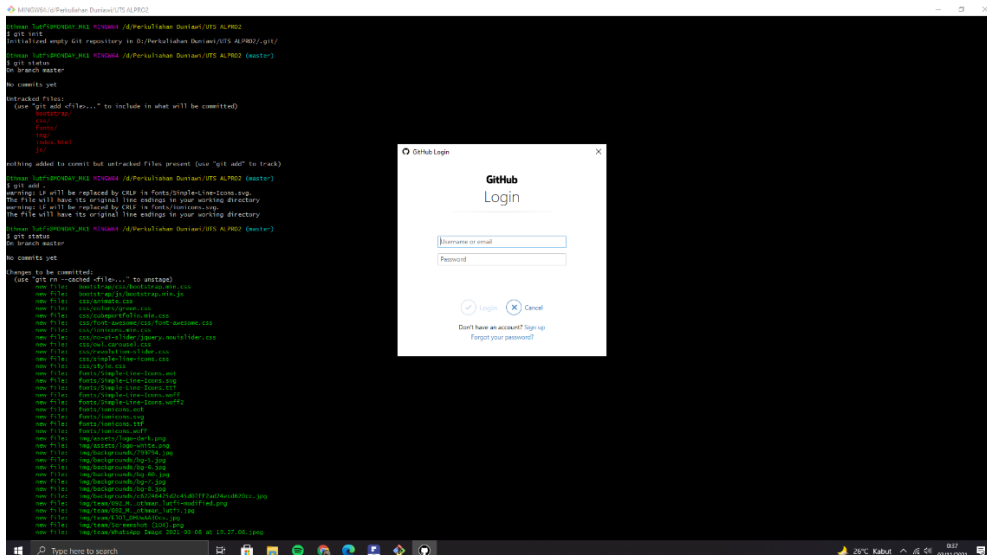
MINGW64:/d/Perkuliahan Duniawi/UTS ALPRO2

Othman Lutfi@MONDAY_MK1 MINGW64 /d/Perkuliahan Duniawi/UTS ALPRO2
$ git init
Initialized empty Git repository in D:/Perkuliahan Duniawi/UTS ALPRO2/.git/

Othman Lutfi@MONDAY_MK1 MINGW64 /d/Perkuliahan Duniawi/UTS ALPRO2 (master)
$ git status
On branch master

No commits yet

Untracked files:
  (use "git add <file>..." to include in what will be committed)
        bootstrap/
        css/
        fonts/
        img/
        index.html
        js/

nothing added to commit but untracked files present (use "git add" to track)

Othman Lutfi@MONDAY_MK1 MINGW64 /d/Perkuliahan Duniawi/UTS ALPRO2 (master)
$ git add .
warning: LF will be replaced by CRLF in fonts/Simple-Line-Icons.svg.
The file will have its original line endings in your working directory
warning: LF will be replaced by CRLF in fonts/ionicons.svg.
The file will have its original line endings in your working directory

Othman Lutfi@MONDAY_MK1 MINGW64 /d/Perkuliahan Duniawi/UTS ALPRO2 (master)
$ git status
On branch master

No commits yet

Changes to be committed:
  (use "git rm --cached <file>..." to unstage)
        new file:   bootstrap/css/bootstrap.min.css
        new file:   bootstrap/js/bootstrap.min.js
        new file:   css/animate.css
        new file:   css/colors/green.css
        new file:   css/cubeportfolio.min.css
        new file:   css/font-awesome/css/font-awesome.css
        new file:   css/ionicons.min.css
        new file:   css/nc-at-slider/jquery.opuislider.css
        new file:   css/owl.carousel.css
        new file:   css/revolution.slider.css
        new file:   css/simple-line-icons.css
        new file:   css/style.css
        new file:   fonts/Simple-Line-Icons.eot
        new file:   fonts/Simple-Line-Icons.svg
        new file:   fonts/Simple-Line-Icons.ttf
        new file:   fonts/Simple-Line-Icons.woff
        new file:   fonts/Simple-Line-Icons.woff2
        new file:   fonts/ionicons.eot
        new file:   fonts/ionicons.svg
        new file:   fonts/ionicons.ttf
        new file:   fonts/ionicons.woff
        new file:   img/assets/logo-dark.png
        new file:   img/assets/logo-white.png
        new file:   img/backgrounds/799794.jpg
        new file:   img/backgrounds/bg-5.jpg
        new file:   img/backgrounds/bg-6.jpg
        new file:   img/backgrounds/bg-90.jpg
        new file:   img/backgrounds/bg-7.jpg
        new file:   img/backgrounds/bg-8.jpg
        new file:   img/backgrounds/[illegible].jpg
        new file:   img/team/092_M._othman_lutfi-modified.png
        new file:   img/team/092_M._othman_lutfi.jpg
        new file:   img/team/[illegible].jpg
        new file:   img/team/Screenshot (106).png
        new file:   img/team/WhatsApp Image 2021-03-08 at 16.37.08.jpeg

GitHub Login
GitHub
Login
Username or email
Password
Login
Cancel
Don't have an account? Sign up
Forgot your password?

Type here to search
26°C Kabut